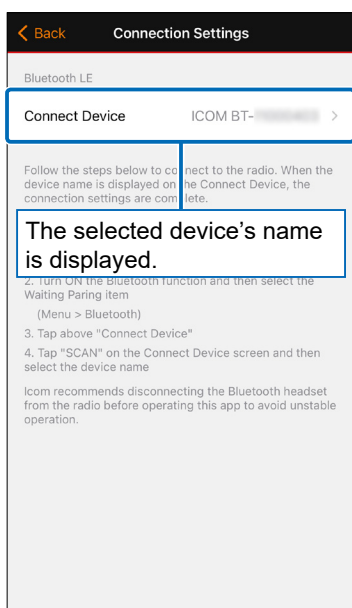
Back Connection Settings

Bluetooth LE

Connect Device ICOM BT-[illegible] >

Follow the steps below to connect to the radio. When the device name is displayed on the Connect Device, the connection settings are complete.

The selected device's name is displayed.

2. Turn ON the Bluetooth function and then select the Waiting Paring item
(Menu > Bluetooth)
3. Tap above "Connect Device"
4. Tap "SCAN" on the Connect Device screen and then select the device name

Icom recommends disconnecting the Bluetooth headset from the radio before operating this app to avoid unstable operation.